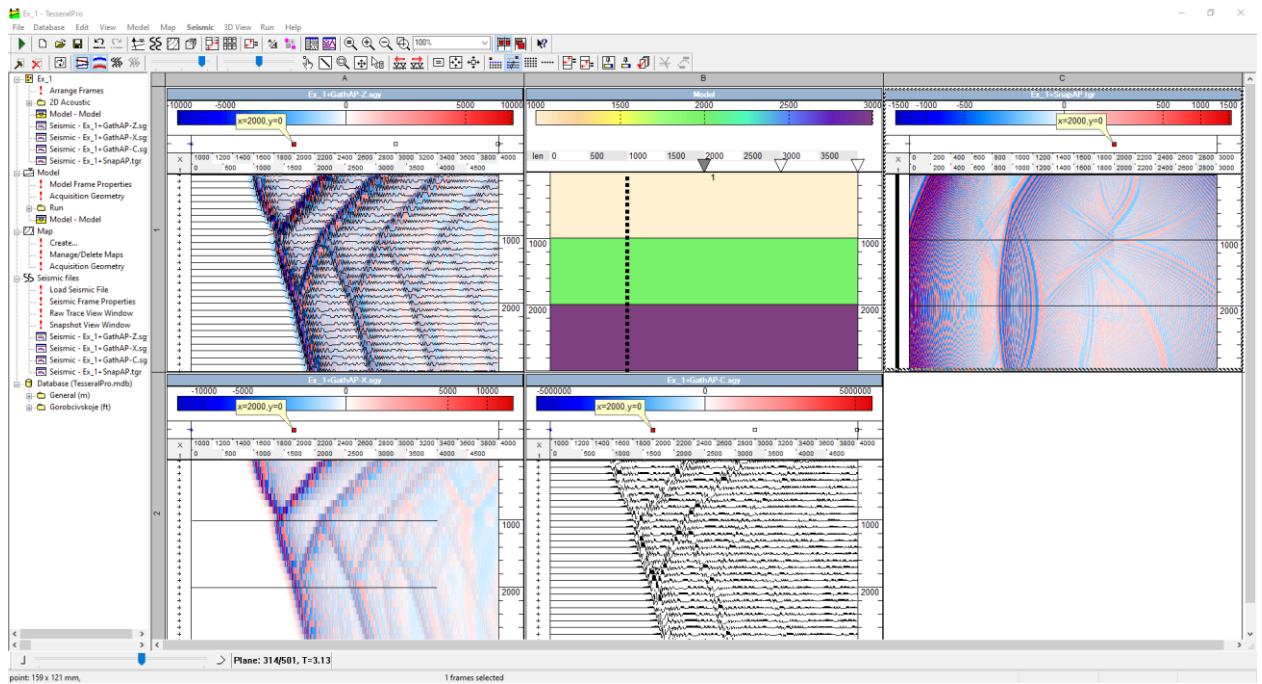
Ex_1 - TesseralPro

File Database Edit View Model Map Seismic 3D View Run Help

100%

Ex_1
Arrange Frames
2D Acoustic
Model - Model
Seismic - Ex_1+GathAP-Z.sg
Seismic - Ex_1+GathAP-X.sg
Seismic - Ex_1+GathAP-C.sg
Seismic - Ex_1+SnapAP.tgr
Model
Model Frame Properties
Acquisition Geometry
Run
Model - Model
Map
Create...
Manage/Delete Maps
Acquisition Geometry
Seismic files
Load Seismic File
Seismic Frame Properties
Raw Trace View Window
Snapshot View Window
Seismic - Ex_1+GathAP-Z.sg
Seismic - Ex_1+GathAP-X.sg
Seismic - Ex_1+GathAP-C.sg
Seismic - Ex_1+SnapAP.tgr
Database (TesseralPro.mdb)
General (m)
Gorobcivskoje (ft)

A
B
C

Ex_1+GathAP-Z.sgy
-10000 -5000 0 5000 10000
x=2000,y=0
X 1000 1200 1400 1600 1800 2000 2200 2400 2600 2800 3000 3200 3400 3600 3800 4000
0 500 1000 1500 2000 2500 3000 3500 4000 4500
1000
2000

Model
1000 1500 2000 2500 3000
len 0 500 1000 1500 2000 2500 3000 3500
1
1000 1000
2000 2000

Ex_1+SnapAP.tgr
-1500 -1000 -500 0 500 1000 1500
x=2000,y=0
X 0 200 400 600 800 1000 1200 1400 1600 1800 2000 2200 2400 2600 2800 3000
0 200 400 600 800 1000 1200 1400 1600 1800 2000 2200 2400 2600 2800 3000
1000
2000

1
2

Ex_1+GathAP-X.sgy
-10000 -5000 0 5000 10000
x=2000,y=0
X 1000 1200 1400 1600 1800 2000 2200 2400 2600 2800 3000 3200 3400 3600 3800 4000
0 500 1000 1500 2000 2500 3000 3500 4000 4500
1000
2000

Ex_1+GathAP-C.sgy
-5000000 0 5000000
x=2000,y=0
X 1000 1200 1400 1600 1800 2000 2200 2400 2600 2800 3000 3200 3400 3600 3800 4000
0 500 1000 1500 2000 2500 3000 3500 4000 4500
1000
2000

Plane: 314/501, T=3.13
point: 159 x 121 mm,
1 frames selected